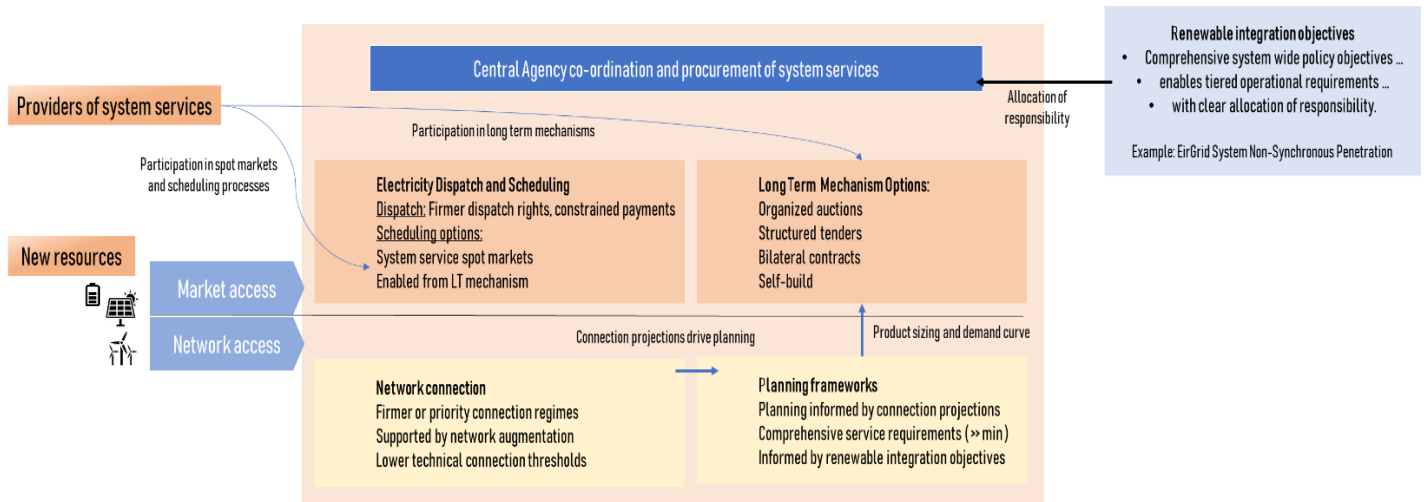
Central Agency co-ordination and procurement of system services

Renewable integration objectives
• Comprehensive system wide policy objectives ...
• enables tiered operational requirements ...
• with clear allocation of responsibility.

Example: EirGrid System Non-Synchronous Penetration

Allocation of responsibility

Providers of system services

Participation in long term mechanisms

Participation in spot markets and scheduling processes

Electricity Dispatch and Scheduling
Dispatch: Firmer dispatch rights, constrained payments
Scheduling options:
System service spot markets
Enabled from LT mechanism

Long Term Mechanism Options:
Organized auctions
Structured tenders
Bilateral contracts
Self-build

New resources

Market access

Network access

Connection projections drive planning

Product sizing and demand curve

Network connection
Firmer or priority connection regimes
Supported by network augmentation
Lower technical connection thresholds

Planning frameworks
Planning informed by connection projections
Comprehensive service requirements (» min)
Informed by renewable integration objectives